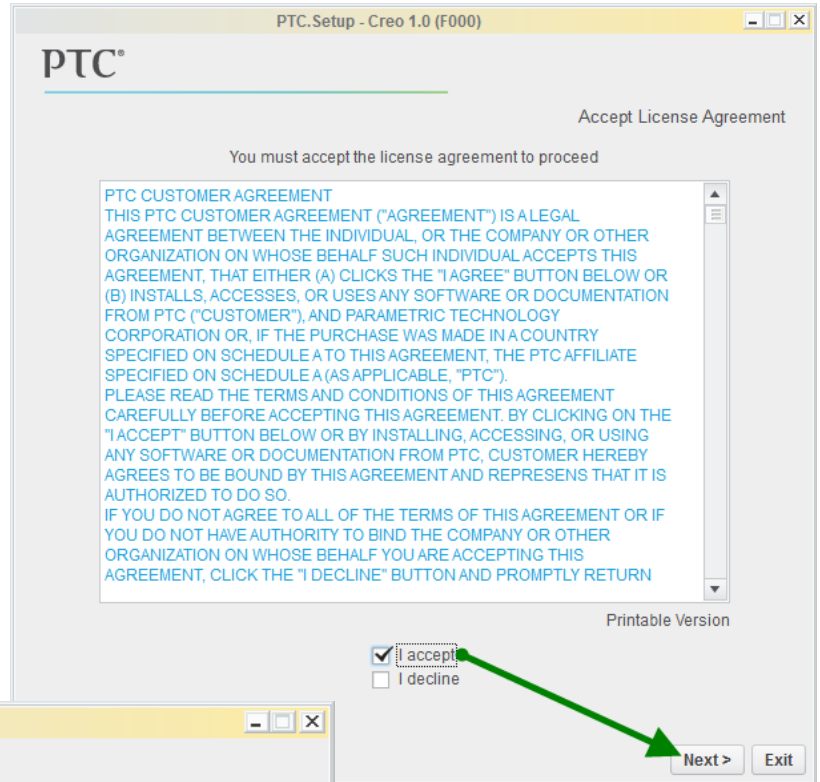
PTC.Setup - Creo 1.0 (F000)

PTC®

Accept License Agreement

You must accept the license agreement to proceed

PTC CUSTOMER AGREEMENT
THIS PTC CUSTOMER AGREEMENT ("AGREEMENT") IS A LEGAL AGREEMENT BETWEEN THE INDIVIDUAL, OR THE COMPANY OR OTHER ORGANIZATION ON WHOSE BEHALF SUCH INDIVIDUAL ACCEPTS THIS AGREEMENT, THAT EITHER (A) CLICKS THE "I AGREE" BUTTON BELOW OR (B) INSTALLS, ACCESSES, OR USES ANY SOFTWARE OR DOCUMENTATION FROM PTC ("CUSTOMER"), AND PARAMETRIC TECHNOLOGY CORPORATION OR, IF THE PURCHASE WAS MADE IN A COUNTRY SPECIFIED ON SCHEDULE A TO THIS AGREEMENT, THE PTC AFFILIATE SPECIFIED ON SCHEDULE A (AS APPLICABLE, "PTC").
PLEASE READ THE TERMS AND CONDITIONS OF THIS AGREEMENT CAREFULLY BEFORE ACCEPTING THIS AGREEMENT. BY CLICKING ON THE "I ACCEPT" BUTTON BELOW OR BY INSTALLING, ACCESSING, OR USING ANY SOFTWARE OR DOCUMENTATION FROM PTC, CUSTOMER HEREBY AGREES TO BE BOUND BY THIS AGREEMENT AND REPRESENS THAT IT IS AUTHORIZED TO DO SO.
IF YOU DO NOT AGREE TO ALL OF THE TERMS OF THIS AGREEMENT OR IF YOU DO NOT HAVE AUTHORITY TO BIND THE COMPANY OR OTHER ORGANIZATION ON WHOSE BEHALF YOU ARE ACCEPTING THIS AGREEMENT, CLICK THE "I DECLINE" BUTTON AND PROMPTLY RETURN

Printable Version

I accept
I decline

Next >
Exit